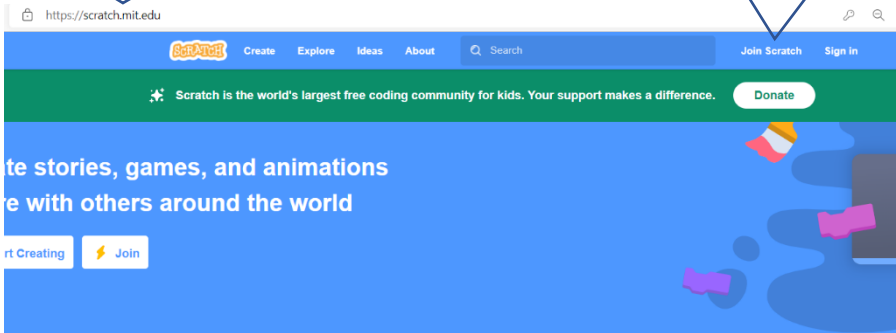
https://scratch.mit.edu

SCRATCH Create Explore Ideas About Search Join Scratch Sign in

Scratch is the world's largest free coding community for kids. Your support makes a difference. Donate

te stories, games, and animations
re with others around the world

rt Creating Join